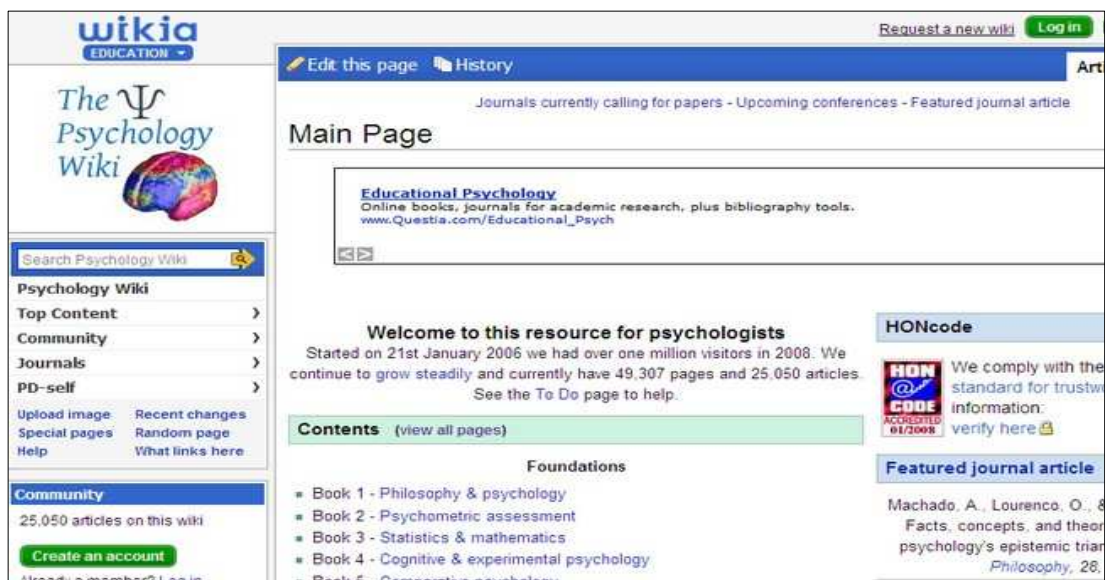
wikia
EDUCATION

The Ψ Psychology Wiki

Search Psychology Wiki

Psychology Wiki
Top Content
Community
Journals
PD-self

Upload image
Recent changes
Special pages
Random page
Help
What links here

Community
25,050 articles on this wiki

Create an account

Already a member? Log in

Request a new wiki
Log in

Edit this page
History
Art

Journals currently calling for papers - Upcoming conferences - Featured journal article

Main Page

Educational Psychology
Online books, journals for academic research, plus bibliography tools.
www.Questia.com/Educational_Psych

Welcome to this resource for psychologists

Started on 21st January 2006 we had over one million visitors in 2008. We continue to grow steadily and currently have 49,307 pages and 25,050 articles. See the To Do page to help.

Contents (view all pages)

Foundations

- Book 1 - Philosophy & psychology
- Book 2 - Psychometric assessment
- Book 3 - Statistics & mathematics
- Book 4 - Cognitive & experimental psychology
- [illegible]

HONcode

HON CODE ACCREDITED 01/2008

We comply with the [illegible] standard for trustw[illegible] information: verify here

Featured journal article

Machado, A., Lourenco, O., & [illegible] Facts, concepts, and theor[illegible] psychology's epistemic trian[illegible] Philosophy, 28, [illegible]